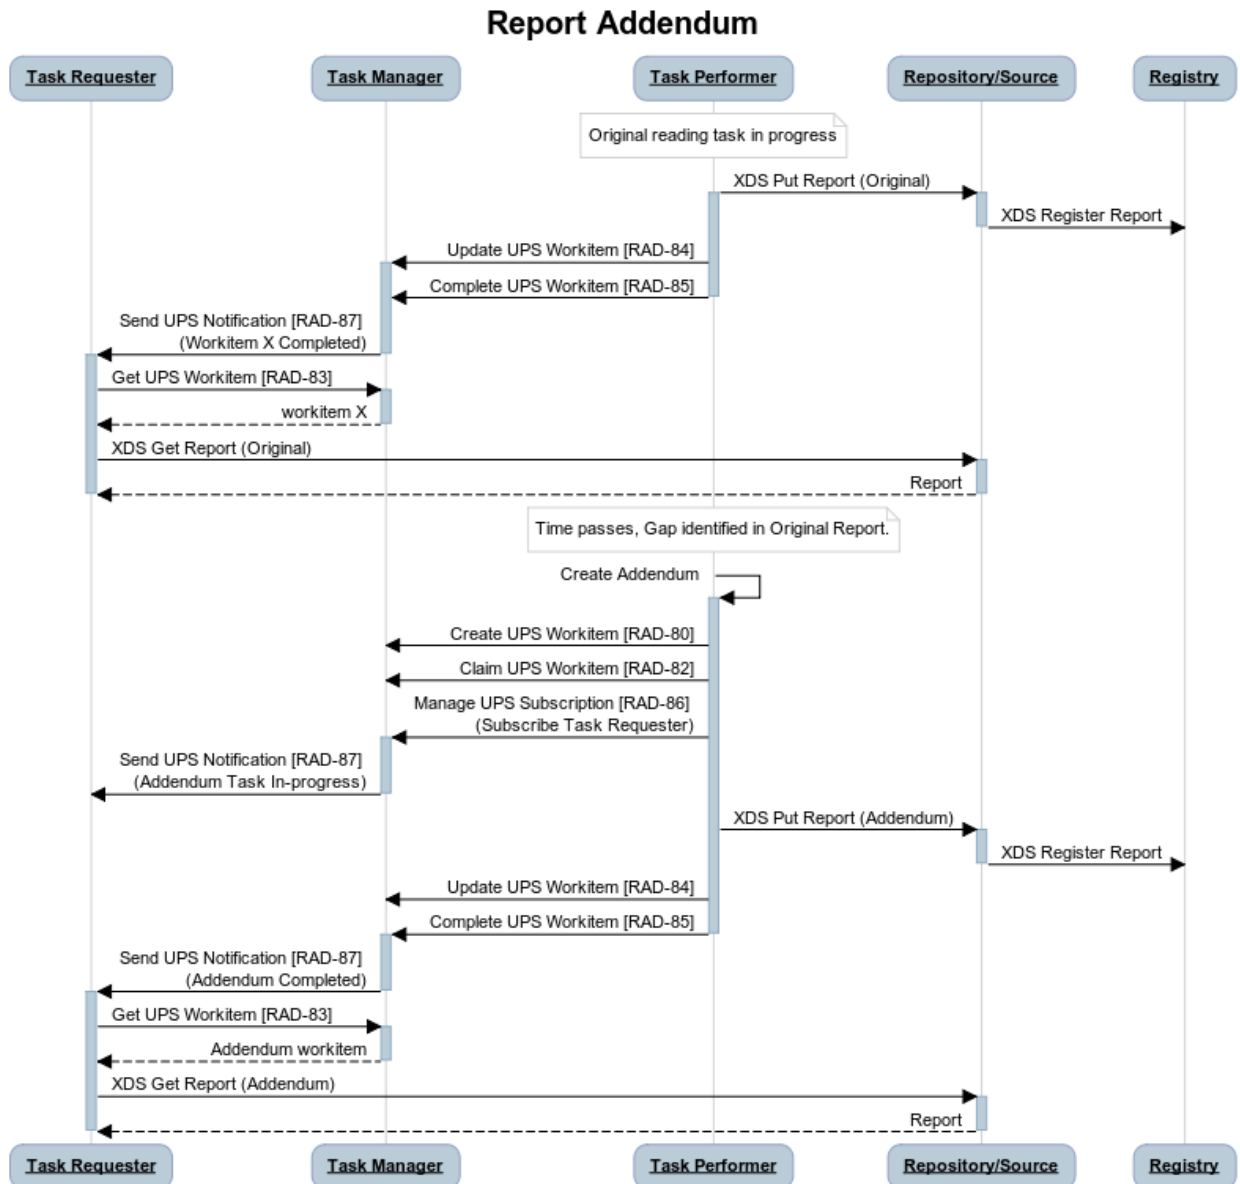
Report Addendum

Task Requester

Task Manager

Task Performer

Repository/Source

Registry

Original reading task in progress

XDS Put Report (Original)

XDS Register Report

Update UPS Workitem [RAD-84]

Complete UPS Workitem [RAD-85]

Send UPS Notification [RAD-87] (Workitem X Completed)

Get UPS Workitem [RAD-83]

workitem X

XDS Get Report (Original)

Report

Time passes, Gap identified in Original Report.

Create Addendum

Create UPS Workitem [RAD-80]

Claim UPS Workitem [RAD-82]

Manage UPS Subscription [RAD-86] (Subscribe Task Requester)

Send UPS Notification [RAD-87] (Addendum Task In-progress)

XDS Put Report (Addendum)

XDS Register Report

Update UPS Workitem [RAD-84]

Complete UPS Workitem [RAD-85]

Send UPS Notification [RAD-87] (Addendum Completed)

Get UPS Workitem [RAD-83]

Addendum workitem

XDS Get Report (Addendum)

Report

Task Requester

Task Manager

Task Performer

Repository/Source

Registry